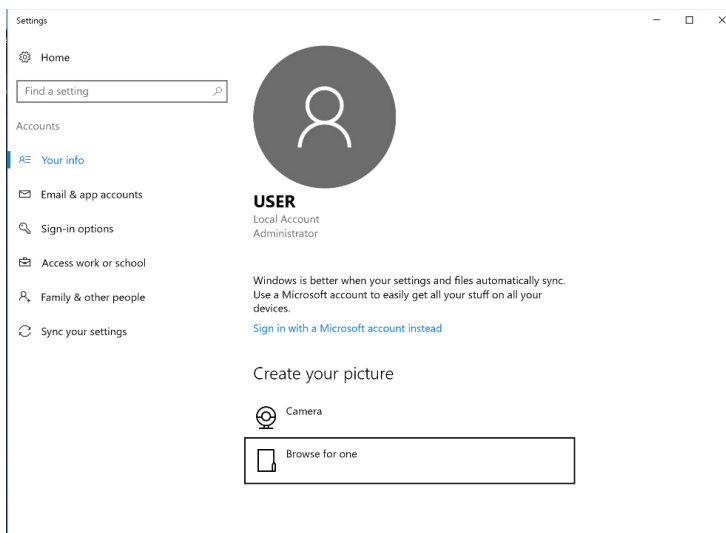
Settings

Home

Find a setting

Accounts

Your info

Email & app accounts

Sign-in options

Access work or school

Family & other people

Sync your settings

USER
Local Account
Administrator

Windows is better when your settings and files automatically sync. Use a Microsoft account to easily get all your stuff on all your devices.

Sign in with a Microsoft account instead

Create your picture

Camera

Browse for one